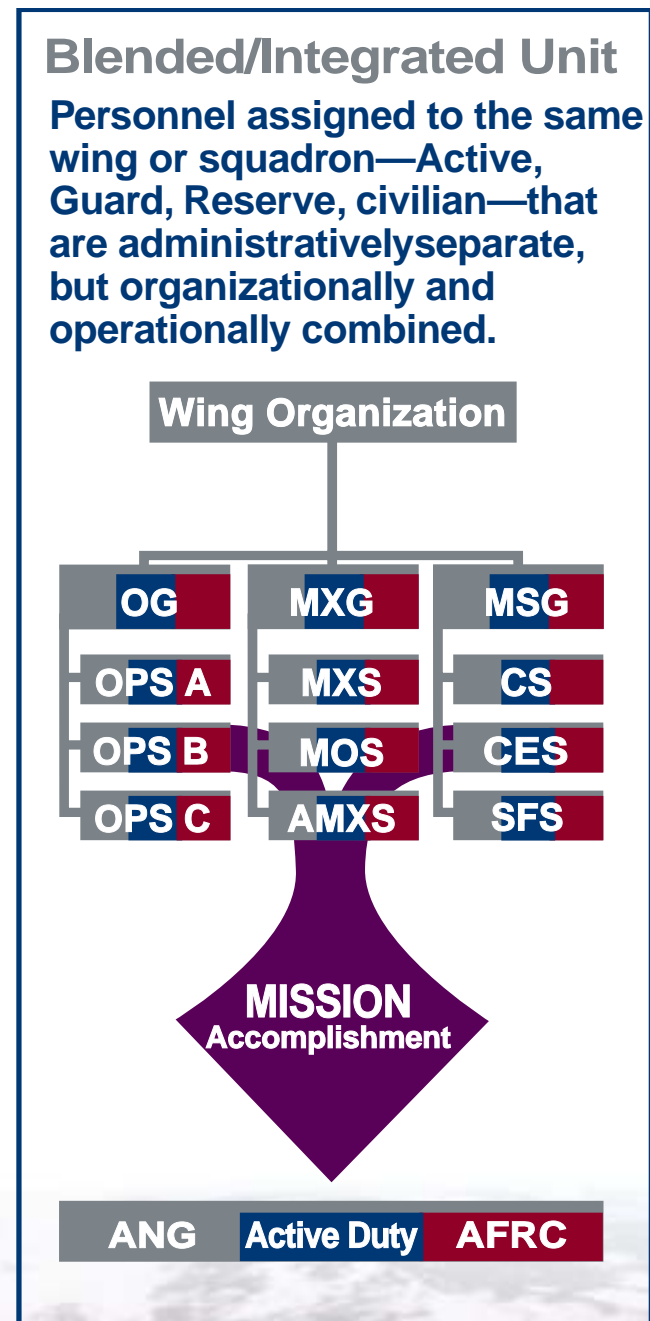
Blended/Integrated Unit

Personnel assigned to the same wing or squadron—Active, Guard, Reserve, civilian—that are administrativelyseparate, but organizationally and operationally combined.

Wing Organization

OG
OPS A
OPS B
OPS C

MXG
MXS
MOS
AMXS

MSG
CS
CES
SFS

MISSION
Accomplishment

ANG
Active Duty
AFRC